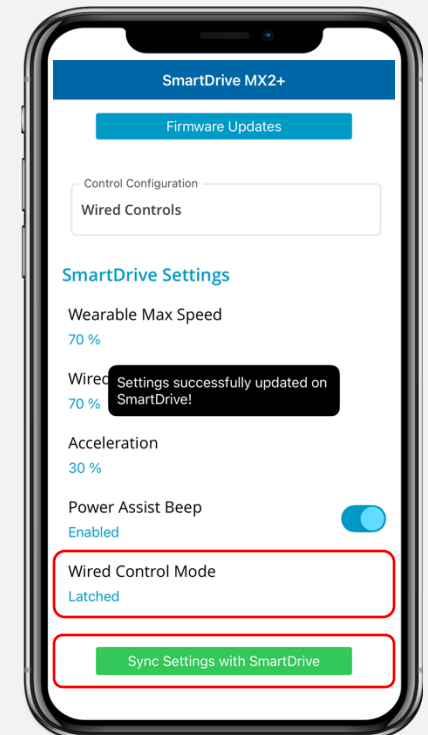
SmartDrive MX2+

Firmware Updates

Control Configuration
Wired Controls

SmartDrive Settings

Wearable Max Speed
70 %

Wired
70 %

Settings successfully updated on SmartDrive!

Acceleration
30 %

Power Assist Beep
Enabled

Wired Control Mode
Latched

Sync Settings with SmartDrive